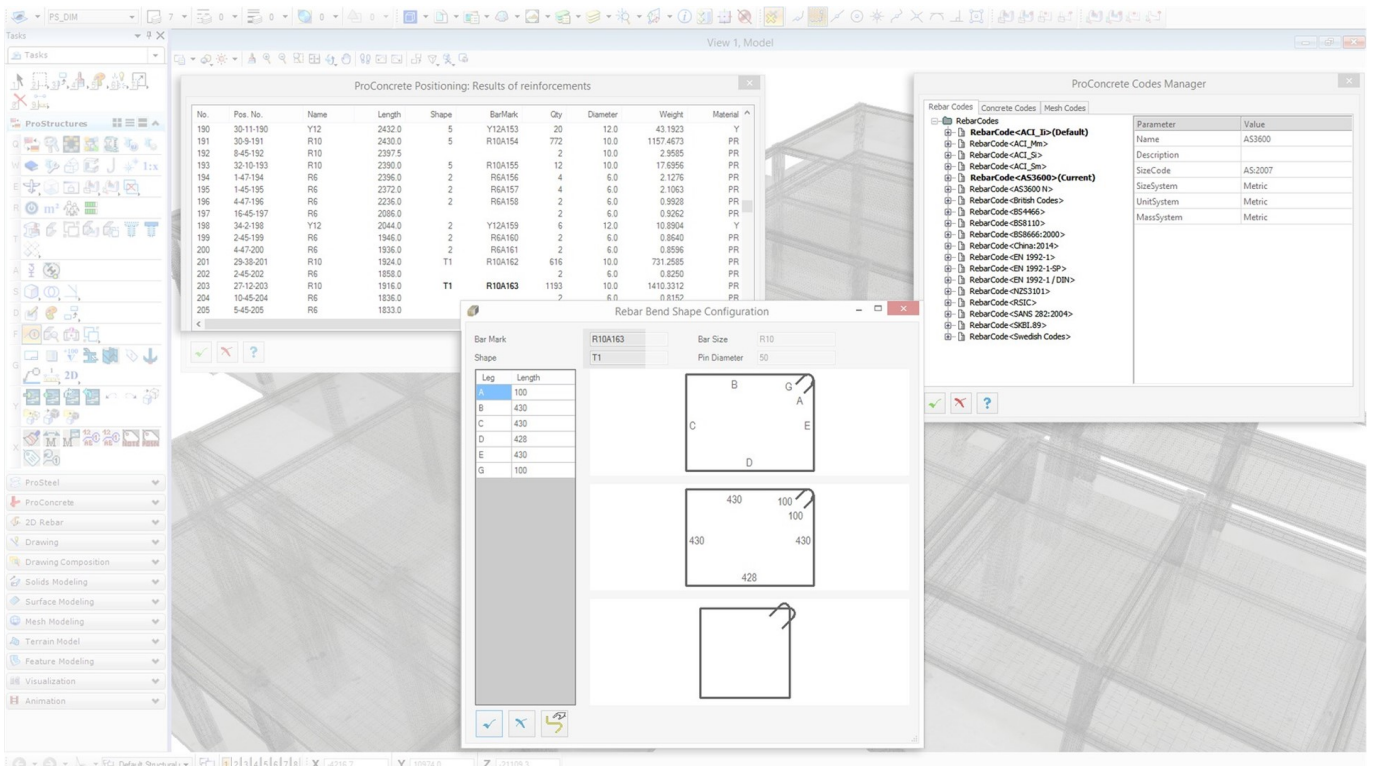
PS_DIM

View 1, Model

Tasks

Tasks

ProStructures

ProSteel
ProConcrete
2D Rebar
Drawing
Drawing Composition
Solids Modeling
Surface Modeling
Mesh Modeling
Terrain Model
Feature Modeling
Visualization
Animation

ProConcrete Positioning: Results of reinforcements

| No. | Pos. No. | Name | Length | Shape | BarMark | Qty | Diameter | Weight | Material |
|---|---|---|---|---|---|---|---|---|---|
| 190 | 30-11-190 | Y12 | 2432.0 | 5 | Y12A153 | 20 | 12.0 | 43.1923 | Y |
| 191 | 30-9-191 | R10 | 2430.0 | 5 | R10A154 | 772 | 10.0 | 1157.4673 | PR |
| 192 | 8-45-192 | R10 | 2397.5 | | | 2 | 10.0 | 2.9585 | PR |
| 193 | 32-10-193 | R10 | 2390.0 | 5 | R10A155 | 12 | 10.0 | 17.6956 | PR |
| 194 | 1-47-194 | R6 | 2396.0 | 2 | R6A156 | 4 | 6.0 | 2.1276 | PR |
| 195 | 1-45-195 | R6 | 2372.0 | 2 | R6A157 | 4 | 6.0 | 2.1063 | PR |
| 196 | 4-47-196 | R6 | 2236.0 | 2 | R6A158 | 2 | 6.0 | 0.9928 | PR |
| 197 | 16-45-197 | R6 | 2086.0 | | | 2 | 6.0 | 0.9262 | PR |
| 198 | 34-2-198 | Y12 | 2044.0 | 2 | Y12A159 | 6 | 12.0 | 10.8904 | Y |
| 199 | 2-45-199 | R6 | 1946.0 | 2 | R6A160 | 2 | 6.0 | 0.8640 | PR |
| 200 | 4-47-200 | R6 | 1936.0 | 2 | R6A161 | 2 | 6.0 | 0.8596 | PR |
| 201 | 29-38-201 | R10 | 1924.0 | T1 | R10A162 | 616 | 10.0 | 731.2585 | PR |
| 202 | 2-45-202 | R6 | 1858.0 | | | 2 | 6.0 | 0.8250 | PR |
| 203 | 27-12-203 | R10 | 1916.0 | T1 | R10A163 | 1193 | 10.0 | 1410.3312 | PR |
| 204 | 10-45-204 | R6 | 1836.0 | | | 2 | 6.0 | 0.8152 | PR |
| 205 | 5-45-205 | R6 | 1833.0 | | | | | | |

Rebar Bend Shape Configuration

Bar Mark R10A163
Bar Size R10
Shape T1
Pin Diameter 50

| Leg | Length |
|---|---|
| A | 100 |
| B | 430 |
| C | 430 |
| D | 428 |
| E | 430 |
| G | 100 |

B G A C E D

430 100 100 430 430 428

ProConcrete Codes Manager

Rebar Codes | Concrete Codes | Mesh Codes

RebarCodes
RebarCode<ACI_Ii>(Default)
RebarCode<ACI_Mm>
RebarCode<ACI_Si>
RebarCode<ACI_Sm>
RebarCode<AS3600>(Current)
RebarCode<AS3600 N>
RebarCode<British Codes>
RebarCode<BS4466>
RebarCode<BS8110>
RebarCode<BS8666:2000>
RebarCode<China:2014>
RebarCode<EN 1992-1>
RebarCode<EN 1992-1-SP>
RebarCode<EN 1992-1 / DIN>
RebarCode<NZS3101>
RebarCode<RSIC>
RebarCode<SANS 282:2004>
RebarCode<SKBI.89>
RebarCode<Swedish Codes>

| Parameter | Value |
|---|---|
| Name | AS3600 |
| Description | |
| SizeCode | AS:2007 |
| SizeSystem | Metric |
| UnitSystem | Metric |
| MassSystem | Metric |

Default Structural X Y Z